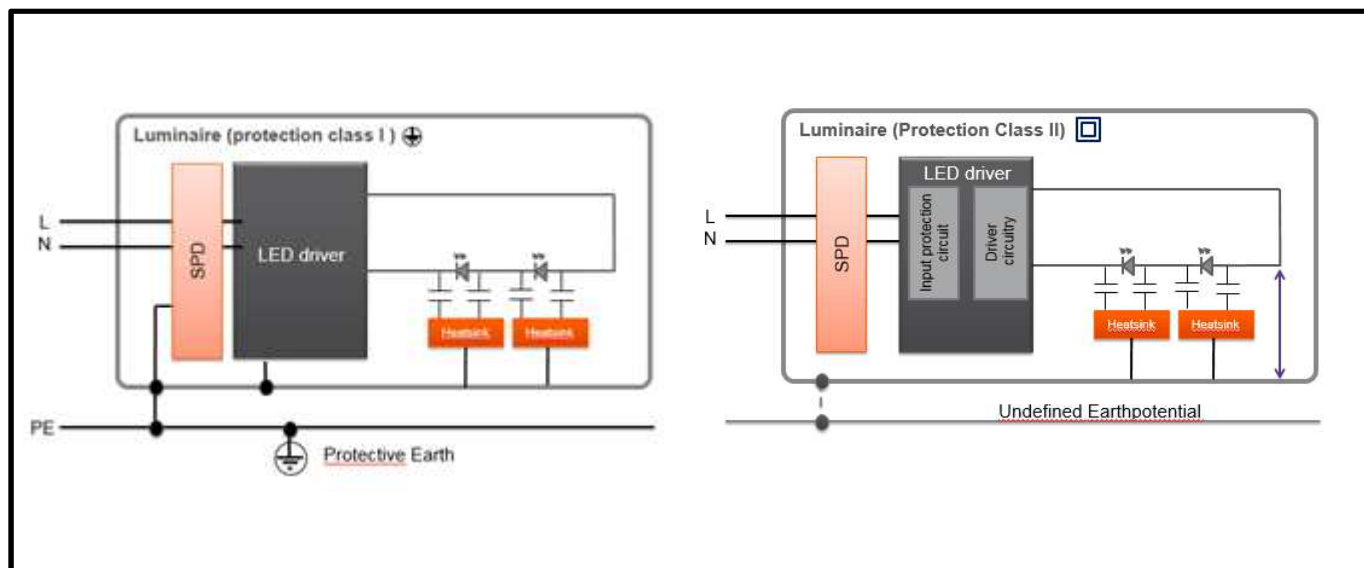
Luminaire (protection class I )

L
N

SPD

LED driver

Heatsink
Heatsink

PE

Protective Earth

Luminaire (Protection Class II)

LED driver

L
N

SPD

Input protection circuit

Driver circuitry

Heatsink
Heatsink

Undefined Earthpotential